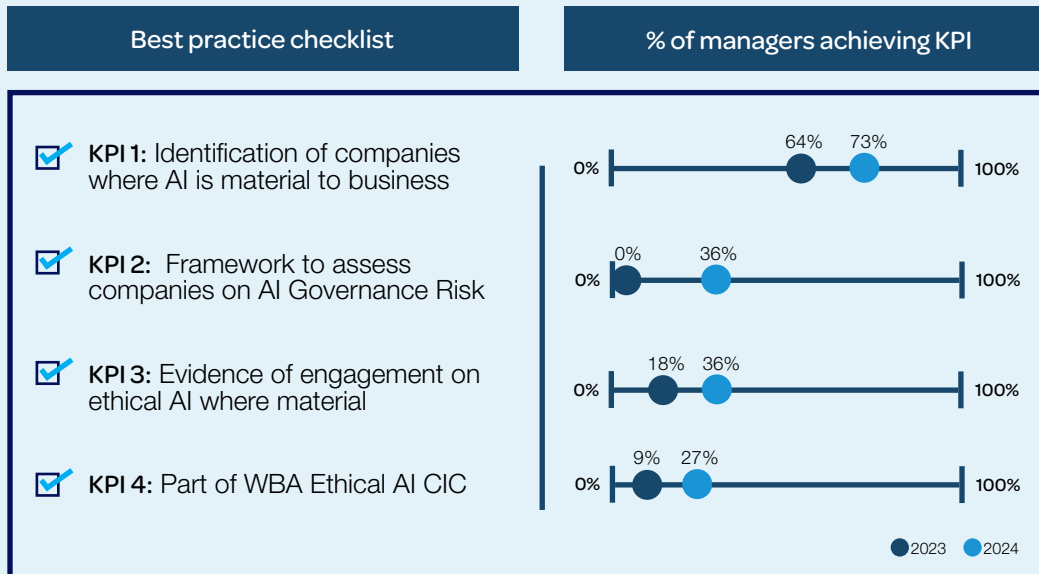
Best practice checklist

% of managers achieving KPI

KPI 1: Identification of companies where AI is material to business

0% 64% 73% 100%

KPI 2: Framework to assess companies on AI Governance Risk

0% 0% 36% 100%

KPI 3: Evidence of engagement on ethical AI where material

0% 18% 36% 100%

KPI 4: Part of WBA Ethical AI CIC

0% 9% 27% 100%

2023 2024